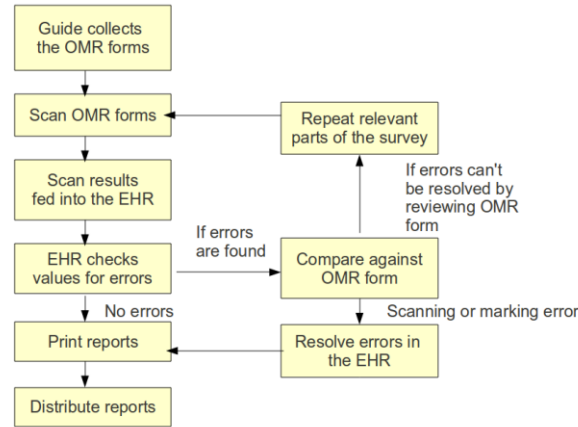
Guide collects the OMR forms

Scan OMR forms

Repeat relevant parts of the survey

Scan results fed into the EHR

If errors can't be resolved by reviewing OMR form

EHR checks values for errors

If errors are found

Compare against OMR form

No errors

Scanning or marking error

Print reports

Resolve errors in the EHR

Distribute reports